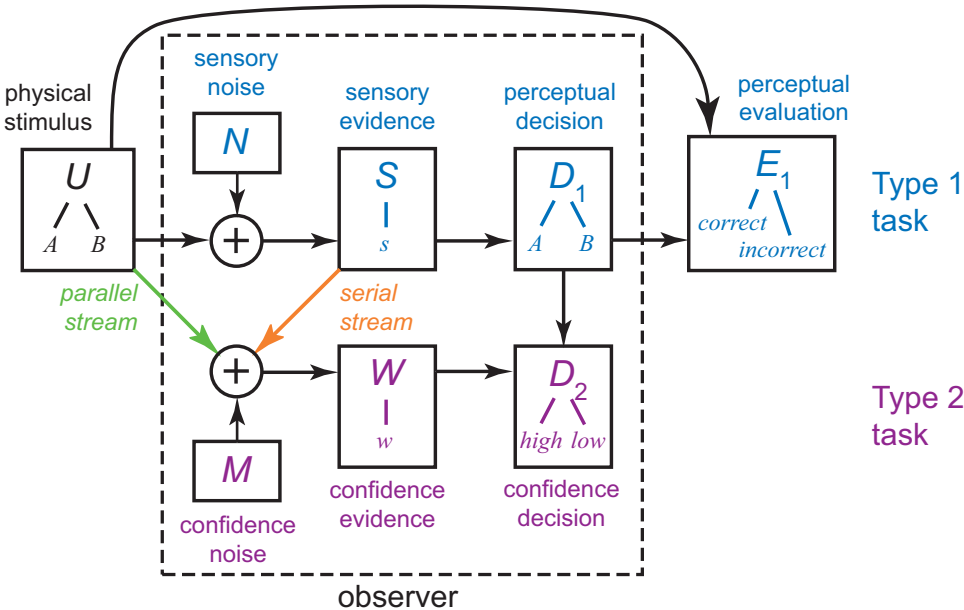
physical stimulus

$U$

$A$ $B$

sensory noise

$N$

$+$

sensory evidence

$S$

$s$

perceptual decision

$D_1$

$A$ $B$

perceptual evaluation

$E_1$

correct incorrect

Type 1 task

parallel stream

serial stream

$+$

$M$

confidence noise

$W$

$w$

confidence evidence

$D_2$

high low

confidence decision

Type 2 task

observer